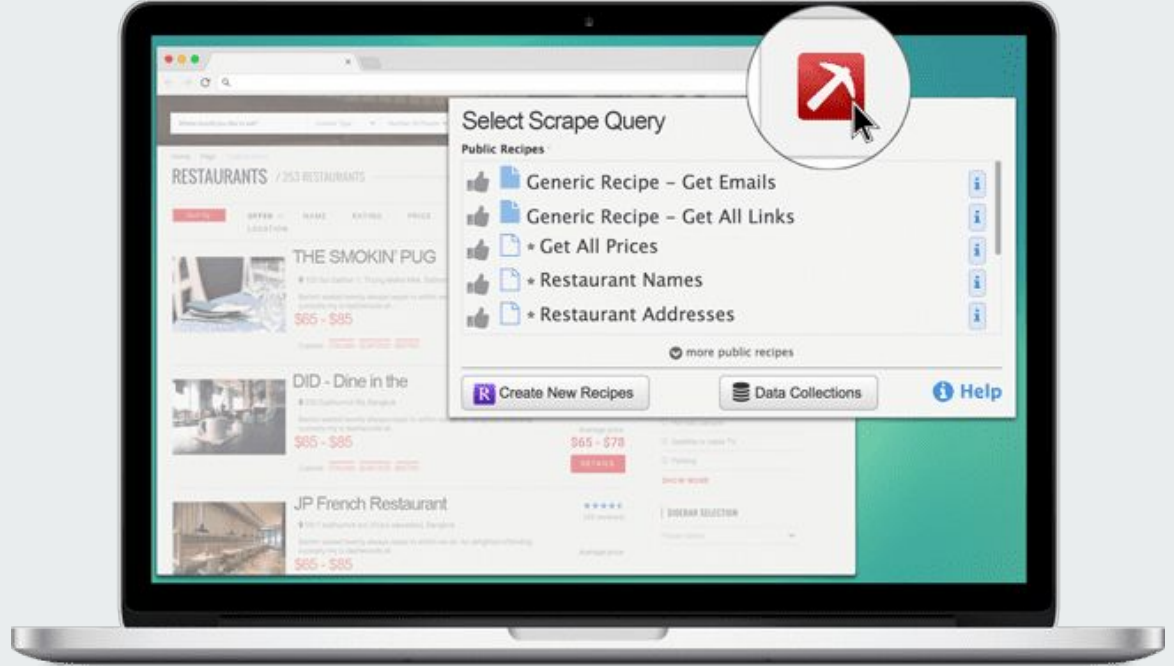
RESTAURANTS / 253 RESTAURANTS

THE SMOKIN' PUG

$65 - $85

DID - Dine in the

$65 - $85

$65 - $78

JP French Restaurant

$65 - $85

Select Scrape Query

Public Recipes

Generic Recipe – Get Emails

Generic Recipe – Get All Links

* Get All Prices

* Restaurant Names

* Restaurant Addresses

more public recipes

Create New Recipes

Data Collections

Help